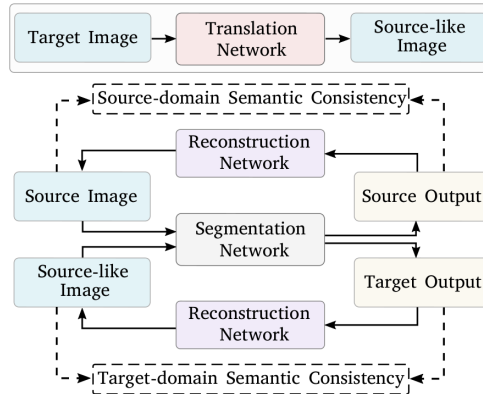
Target Image

Translation Network

Source-like Image

Source-domain Semantic Consistency

Reconstruction Network

Source Image

Source Output

Segmentation Network

Source-like Image

Target Output

Reconstruction Network

Target-domain Semantic Consistency